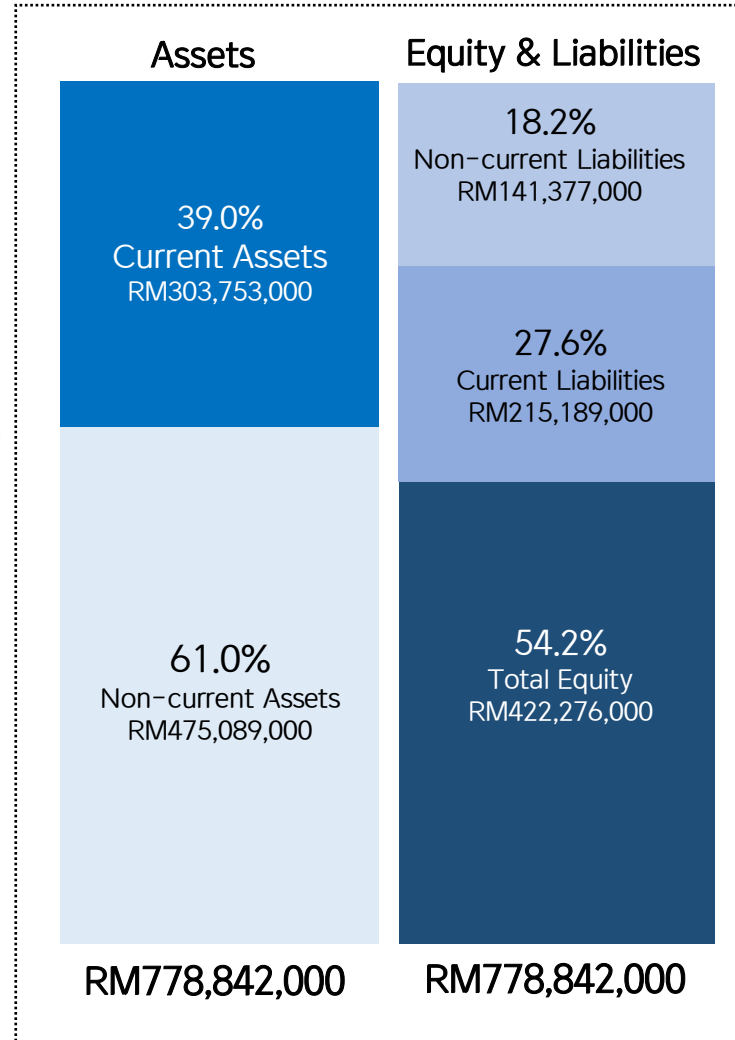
Assets

39.0%
Current Assets
RM303,753,000

61.0%
Non-current Assets
RM475,089,000

RM778,842,000

Equity & Liabilities

18.2%
Non-current Liabilities
RM141,377,000

27.6%
Current Liabilities
RM215,189,000

54.2%
Total Equity
RM422,276,000

RM778,842,000